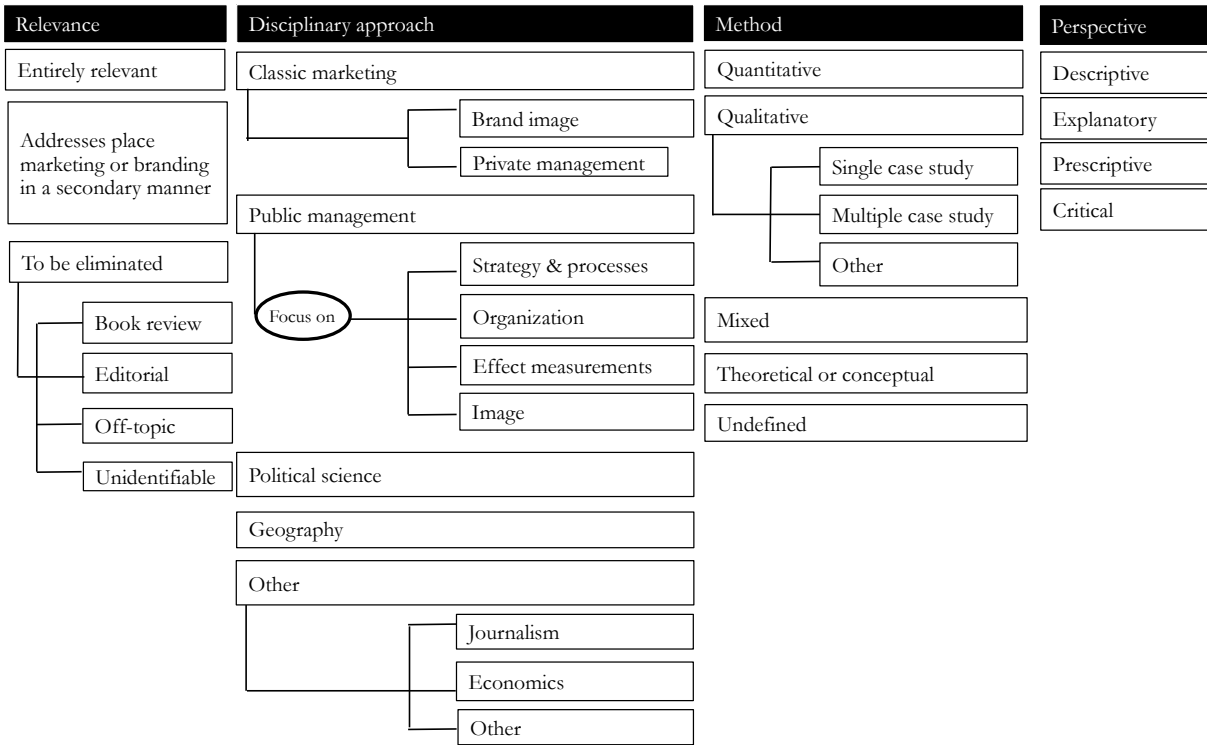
Relevance

Entirely relevant

Addresses place marketing or branding in a secondary manner

To be eliminated

Book review

Editorial

Off-topic

Unidentifiable

Disciplinary approach

Classic marketing

Brand image

Private management

Public management

Focus on

Strategy & processes

Organization

Effect measurements

Image

Political science

Geography

Other

Journalism

Economics

Other

Method

Quantitative

Qualitative

Single case study

Multiple case study

Other

Mixed

Theoretical or conceptual

Undefined

Perspective

Descriptive

Explanatory

Prescriptive

Critical